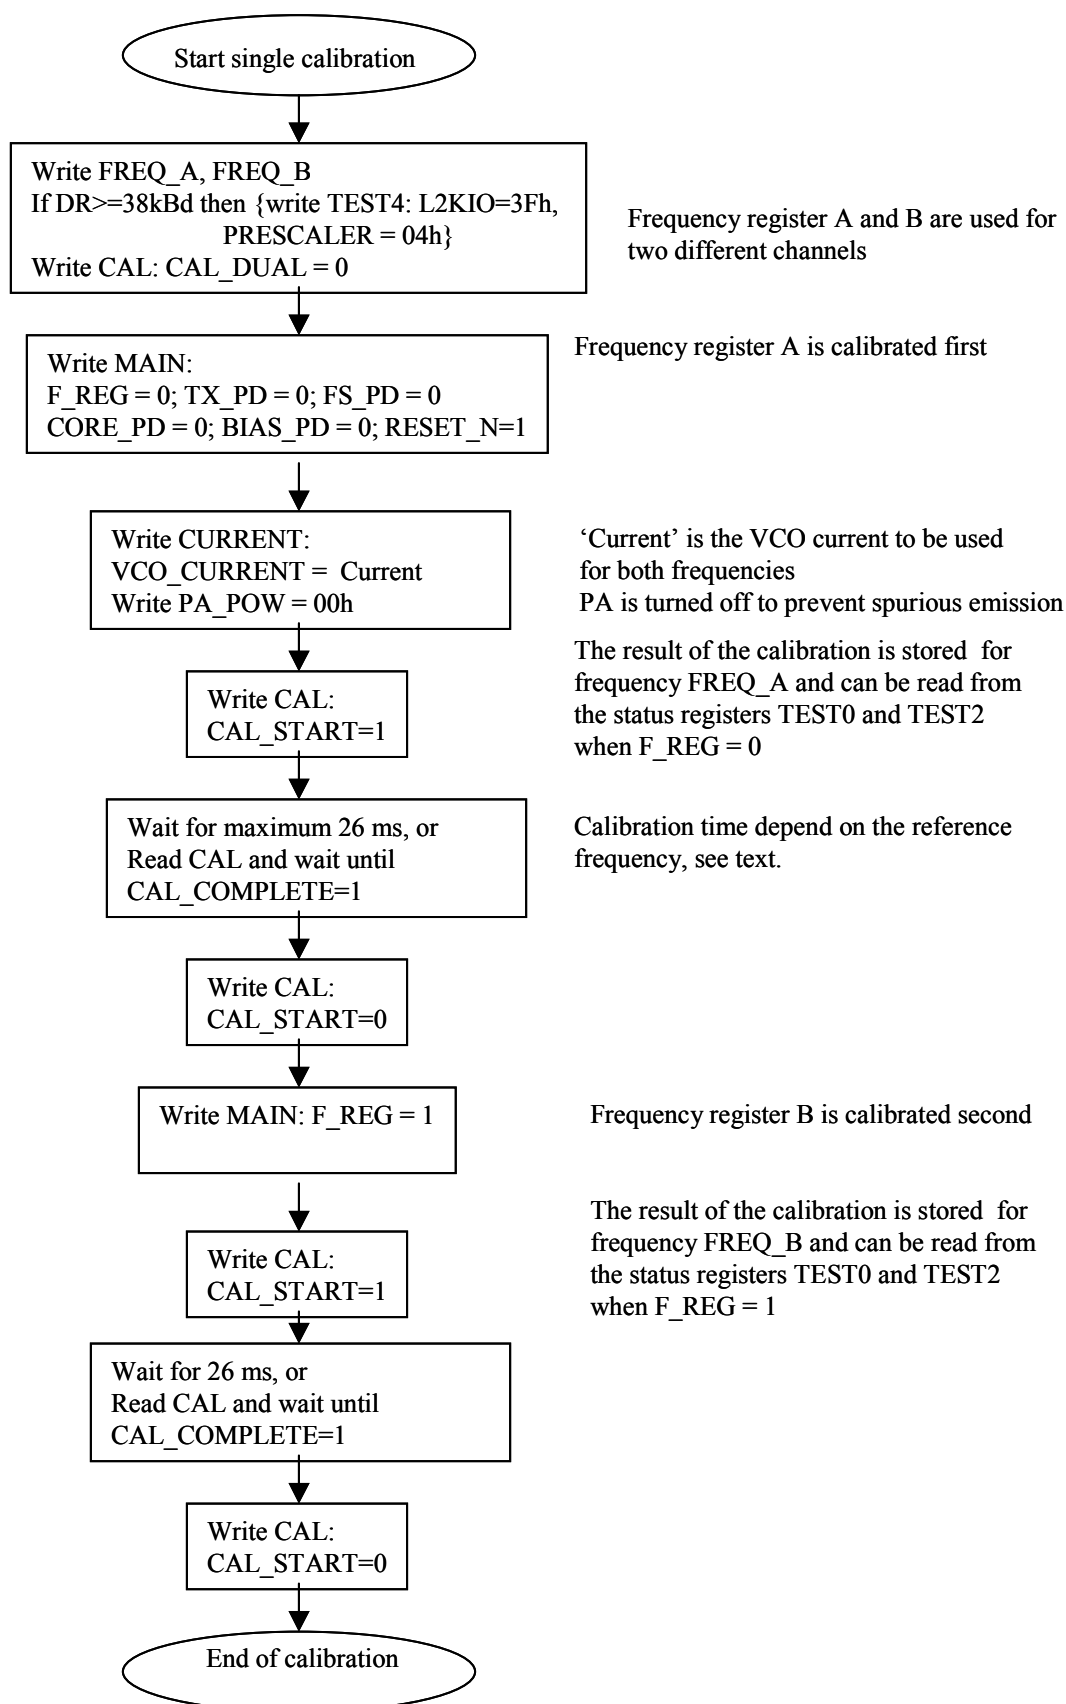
Start single calibration

Write FREQ_A, FREQ_B
If DR>=38kBd then {write TEST4: L2KIO=3Fh, PRESCALER = 04h}
Write CAL: CAL_DUAL = 0

Frequency register A and B are used for two different channels

Write MAIN:
F_REG = 0; TX_PD = 0; FS_PD = 0
CORE_PD = 0; BIAS_PD = 0; RESET_N=1

Frequency register A is calibrated first

Write CURRENT:
VCO_CURRENT = Current
Write PA_POW = 00h

'Current' is the VCO current to be used for both frequencies
PA is turned off to prevent spurious emission

Write CAL:
CAL_START=1

The result of the calibration is stored for frequency FREQ_A and can be read from the status registers TEST0 and TEST2 when F_REG = 0

Wait for maximum 26 ms, or
Read CAL and wait until
CAL_COMPLETE=1

Calibration time depend on the reference frequency, see text.

Write CAL:
CAL_START=0

Write MAIN: F_REG = 1

Frequency register B is calibrated second

Write CAL:
CAL_START=1

The result of the calibration is stored for frequency FREQ_B and can be read from the status registers TEST0 and TEST2 when F_REG = 1

Wait for 26 ms, or
Read CAL and wait until
CAL_COMPLETE=1

Write CAL:
CAL_START=0

End of calibration